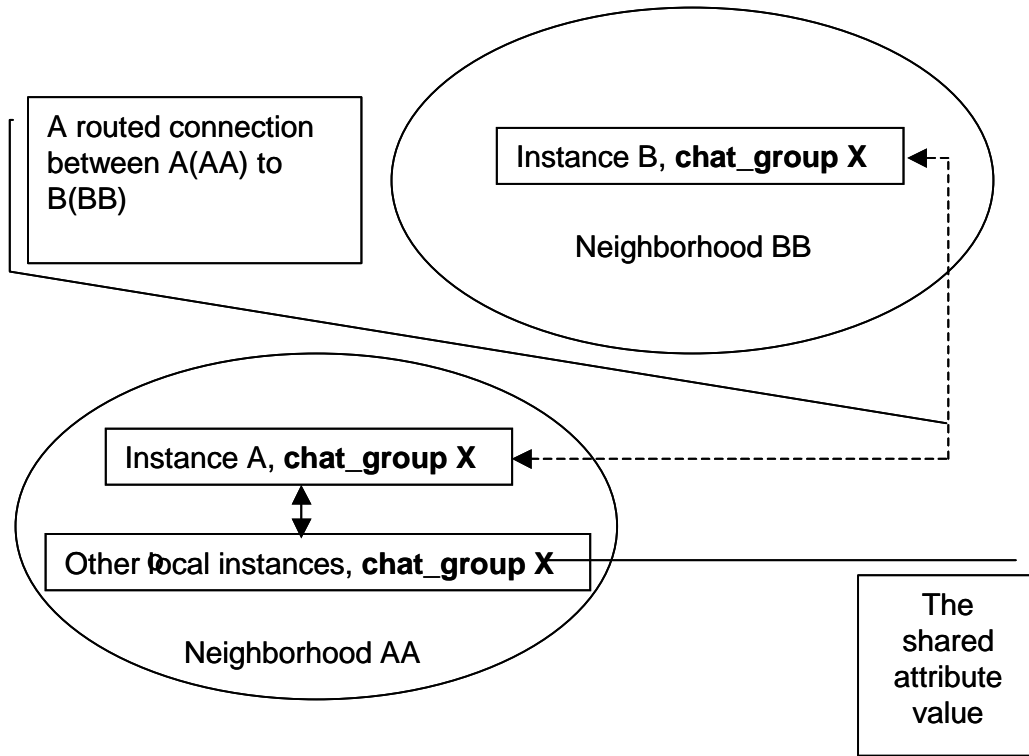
A routed connection between A(AA) to B(BB)

Instance B, **chat_group X**

Neighborhood BB

Instance A, **chat_group X**

Other local instances, **chat_group X**

Neighborhood AA

The shared attribute value